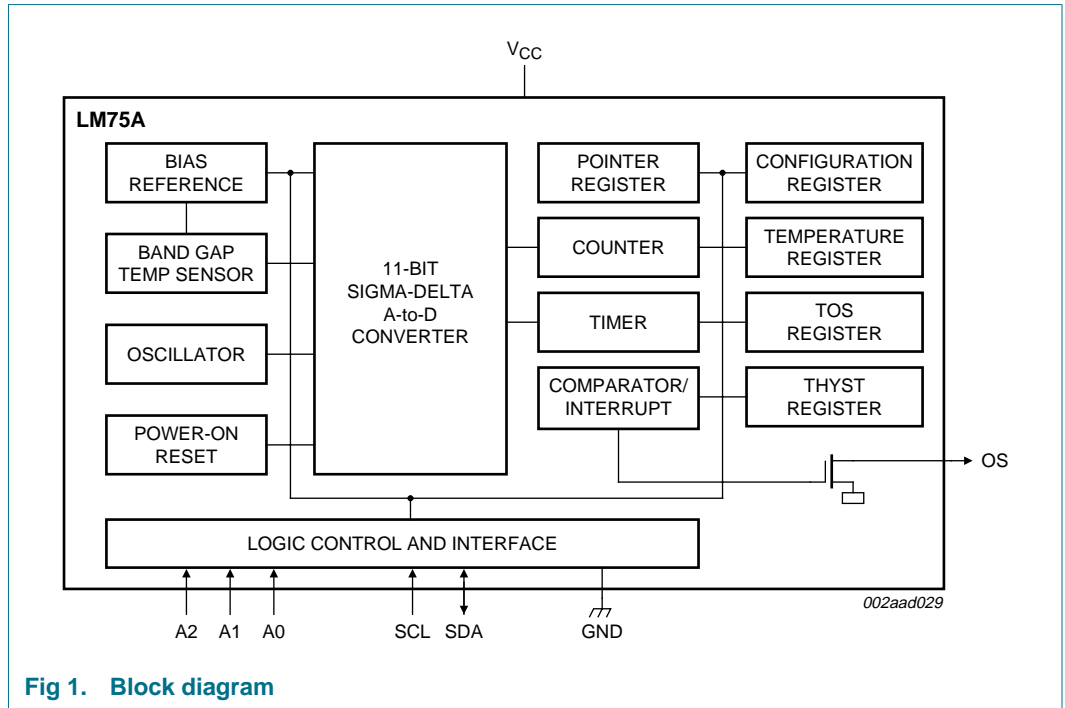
$V_{CC}$

LM75A

BIAS REFERENCE

BAND GAP TEMP SENSOR

OSCILLATOR

POWER-ON RESET

11-BIT SIGMA-DELTA A-to-D CONVERTER

POINTER REGISTER

COUNTER

TIMER

COMPARATOR/ INTERRUPT

CONFIGURATION REGISTER

TEMPERATURE REGISTER

TOS REGISTER

THYST REGISTER

OS

LOGIC CONTROL AND INTERFACE

A2 A1 A0 SCL SDA GND

002aad029

Fig 1. Block diagram